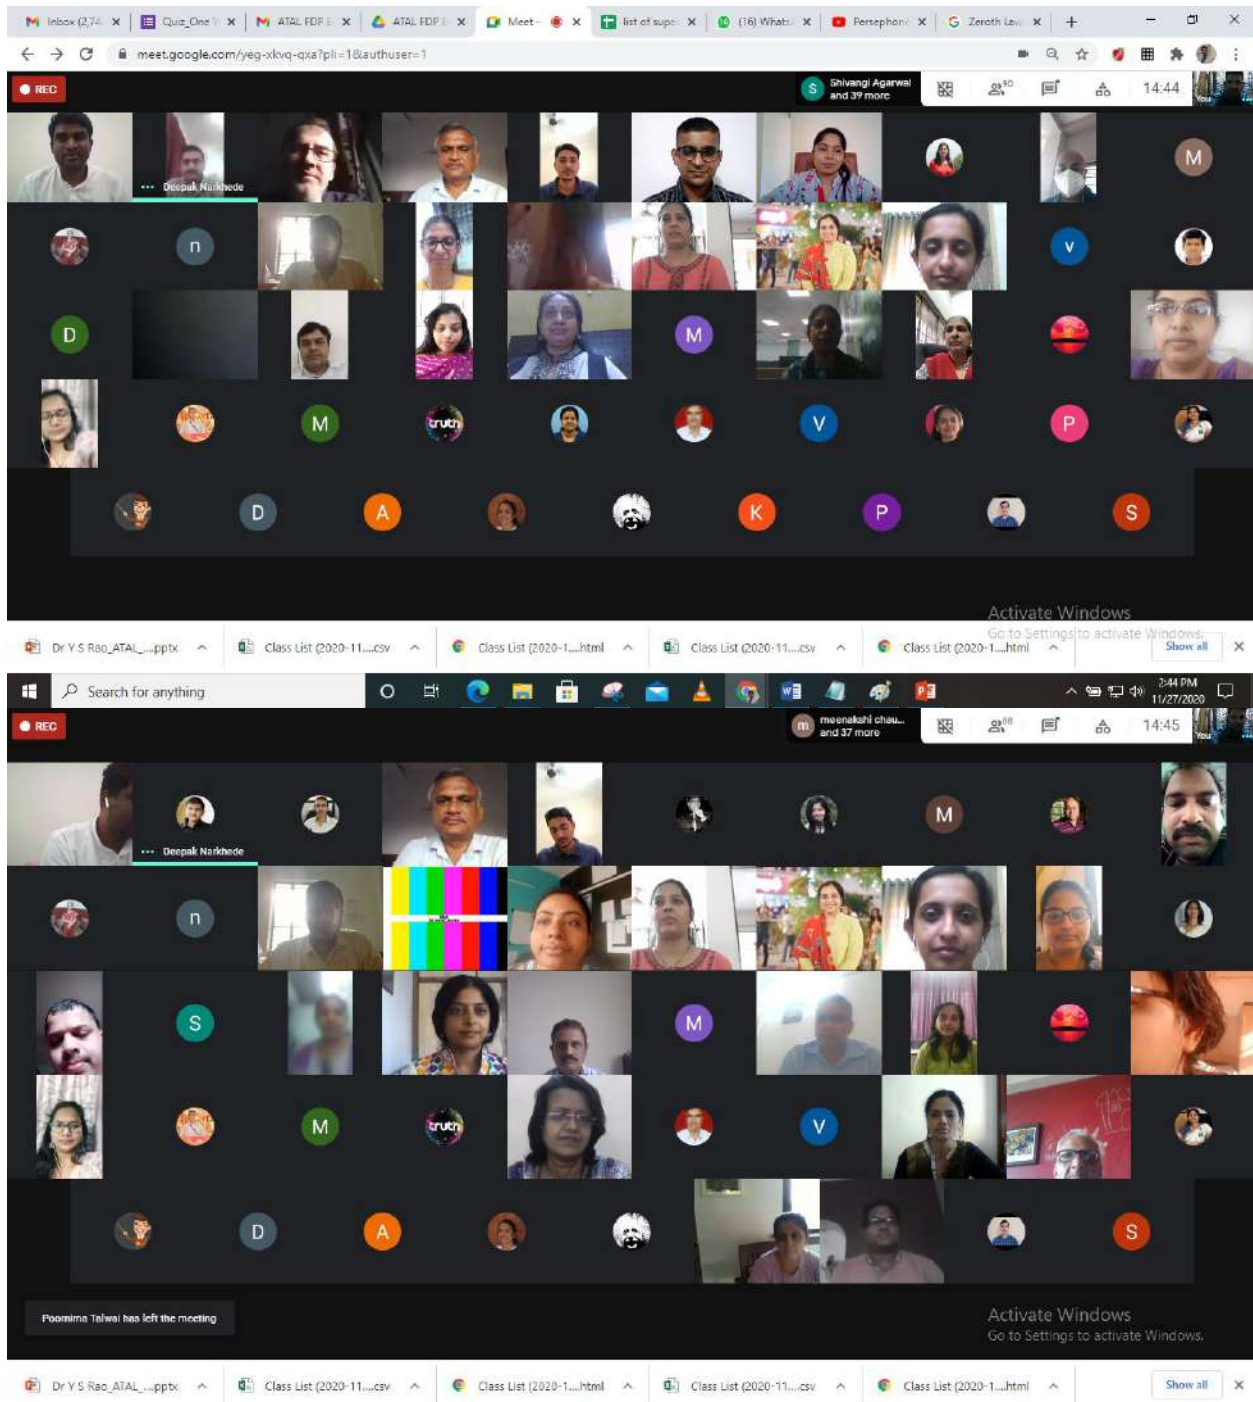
Inbox (2,74 ×
Quiz_One ×
ATAL FDP ×
ATAL FDP ×
Meet - ×
list of supe ×
(16) Whats ×
Persephone ×
Zeroth Law ×
+

meet.google.com/yeg-xkvq-qxa?pli=1&authuser=1

REC
Shivangi Agarwal and 39 more
40
14:44
You

Deepak Narkhede

M
n
V
D
M
M
truth
V
P
D
A
K
P
S

Activate Windows
Go to Settings to activate Windows.

Dr Y S Rao_ATAL_...pptx
Class List (2020-11....csv
Class List (2020-1....html
Class List (2020-11....csv
Class List (2020-1....html
Show all

Search for anything
2:44 PM
11/27/2020

REC
meenakshi chau... and 37 more
38
14:45
You

Deepak Narkhede

M
n
S
M
M
truth
V
D
A
S

Poornima Talwai has left the meeting

Activate Windows
Go to Settings to activate Windows.

Dr Y S Rao_ATAL_...pptx
Class List (2020-11....csv
Class List (2020-1....html
Class List (2020-11....csv
Class List (2020-1....html
Show all